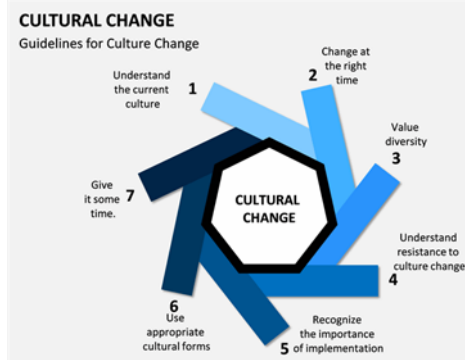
CULTURAL CHANGE
Guidelines for Culture Change

1 Understand the current culture

2 Change at the right time

3 Value diversity

4 Understand resistance to culture change

5 Recognize the importance of implementation

6 Use appropriate cultural forms

7 Give it some time.

CULTURAL CHANGE